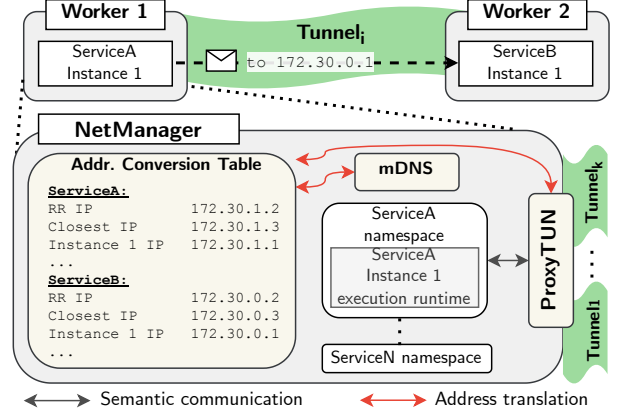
Worker 1

ServiceA
Instance 1

$\text{Tunnel}_i$

to 172.30.0.1

Worker 2

ServiceB
Instance 1

NetManager

Addr. Conversion Table

ServiceA:
RR IP 172.30.1.2
Closest IP 172.30.1.3
Instance 1 IP 172.30.1.1
...
ServiceB:
RR IP 172.30.0.2
Closest IP 172.30.0.3
Instance 1 IP 172.30.0.1
...

mDNS

ServiceA
namespace

ServiceA
Instance 1
execution runtime

ServiceN namespace

ProxyTUN

$\text{Tunnel}_k$

...

$\text{Tunnel}_1$

Semantic communication

Address translation